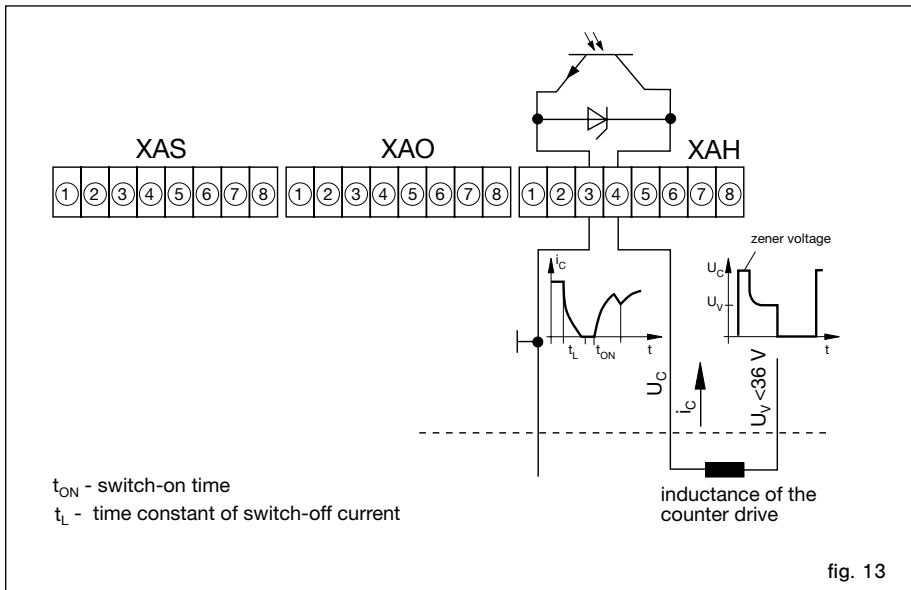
XAS
1 2 3 4 5 6 7 8
XAO
1 2 3 4 5 6 7 8
XAH
1 2 3 4 5 6 7 8

$i_C$
$t_L$ $t_{ON}$ t

zener voltage
$U_C$
$U_V$
t

$U_C$
$i_C$
$U_V$ <36 V

$t_{ON}$ - switch-on time
$t_L$ - time constant of switch-off current

inductance of the counter drive

fig. 13